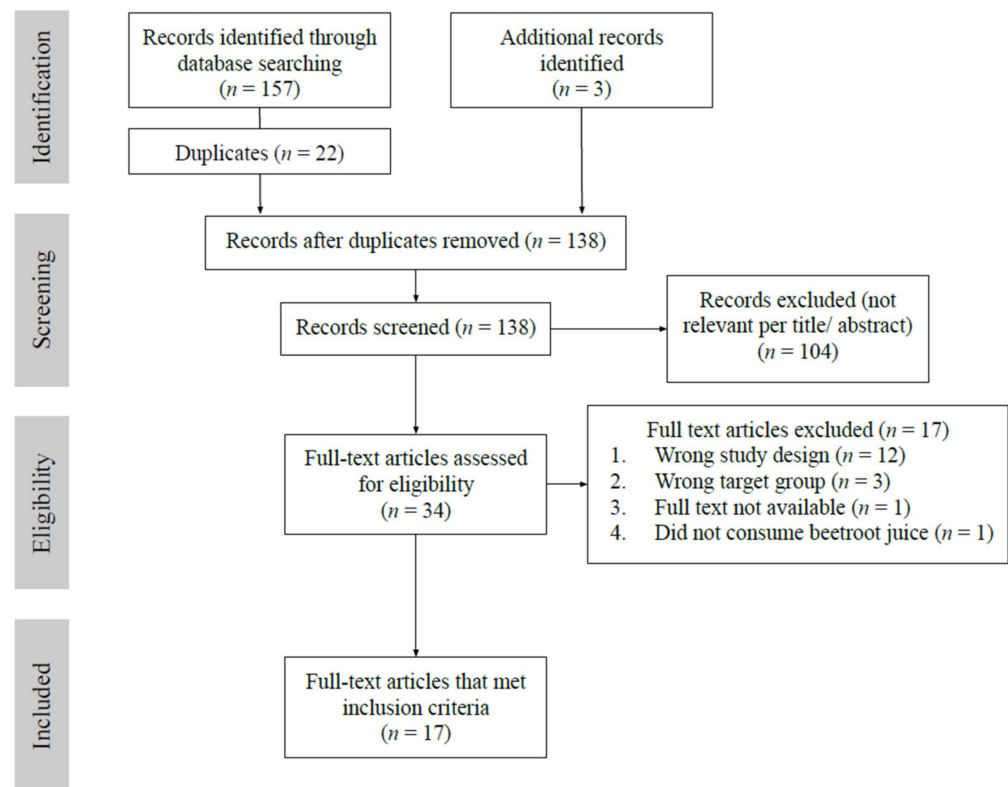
Identification

Records identified through database searching ($n$ = 157)

Additional records identified ($n$ = 3)

Duplicates ($n$ = 22)

Screening

Records after duplicates removed ($n$ = 138)

Records screened ($n$ = 138)

Records excluded (not relevant per title/ abstract) ($n$ = 104)

Eligibility

Full-text articles assessed for eligibility ($n$ = 34)

Full text articles excluded ($n$ = 17)
1. Wrong study design ($n$ = 12)
2. Wrong target group ($n$ = 3)
3. Full text not available ($n$ = 1)
4. Did not consume beetroot juice ($n$ = 1)

Included

Full-text articles that met inclusion criteria ($n$ = 17)